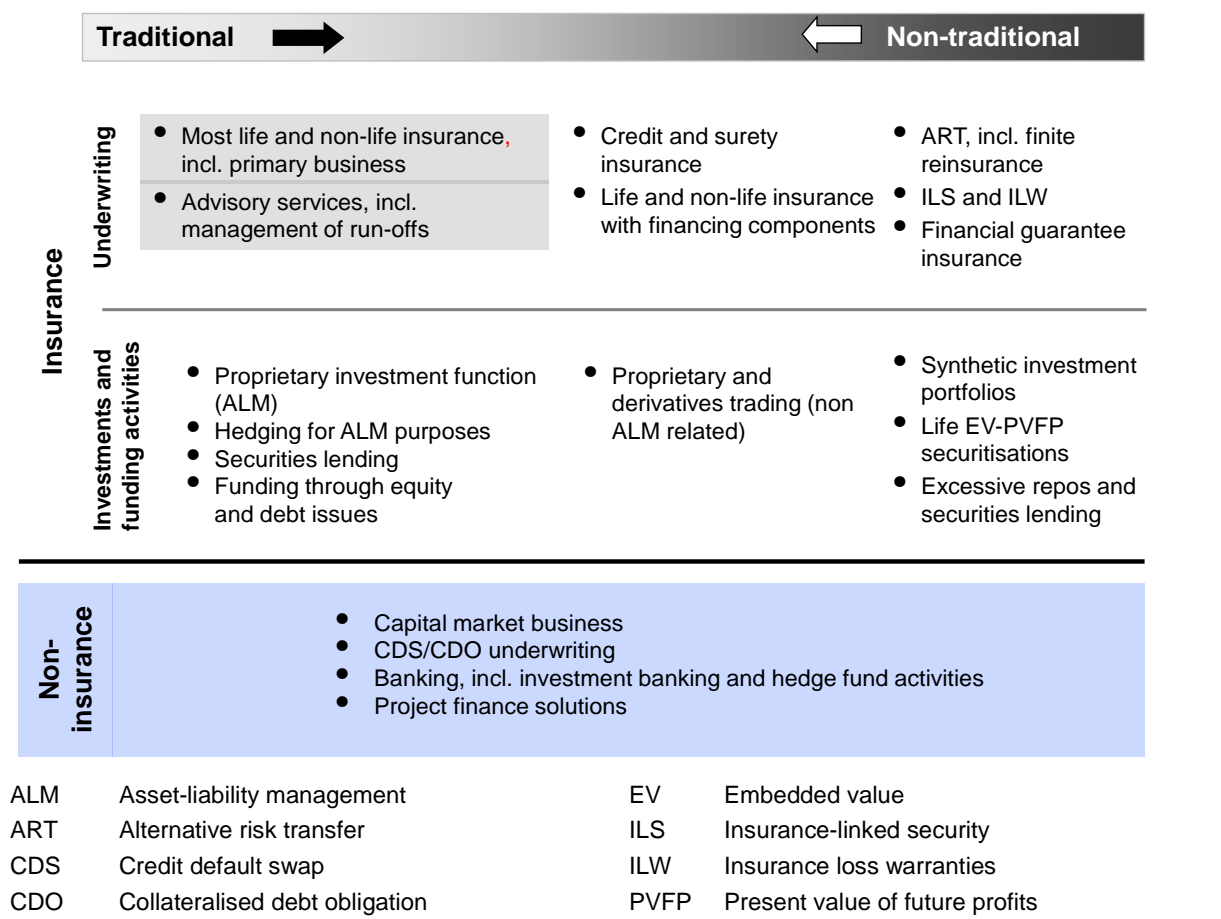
Traditional

Non-traditional

Insurance

Underwriting

• Most life and non-life insurance, incl. primary business
• Advisory services, incl. management of run-offs

• Credit and surety insurance
• Life and non-life insurance with financing components

• ART, incl. finite reinsurance
• ILS and ILW
• Financial guarantee insurance

Investments and funding activities

• Proprietary investment function (ALM)
• Hedging for ALM purposes
• Securities lending
• Funding through equity and debt issues

• Proprietary and derivatives trading (non ALM related)

• Synthetic investment portfolios
• Life EV-PVFP securitisations
• Excessive repos and securities lending

Non-insurance

• Capital market business
• CDS/CDO underwriting
• Banking, incl. investment banking and hedge fund activities
• Project finance solutions

ALM Asset-liability management
ART Alternative risk transfer
CDS Credit default swap
CDO Collateralised debt obligation

EV Embedded value
ILS Insurance-linked security
ILW Insurance loss warranties
PVFP Present value of future profits